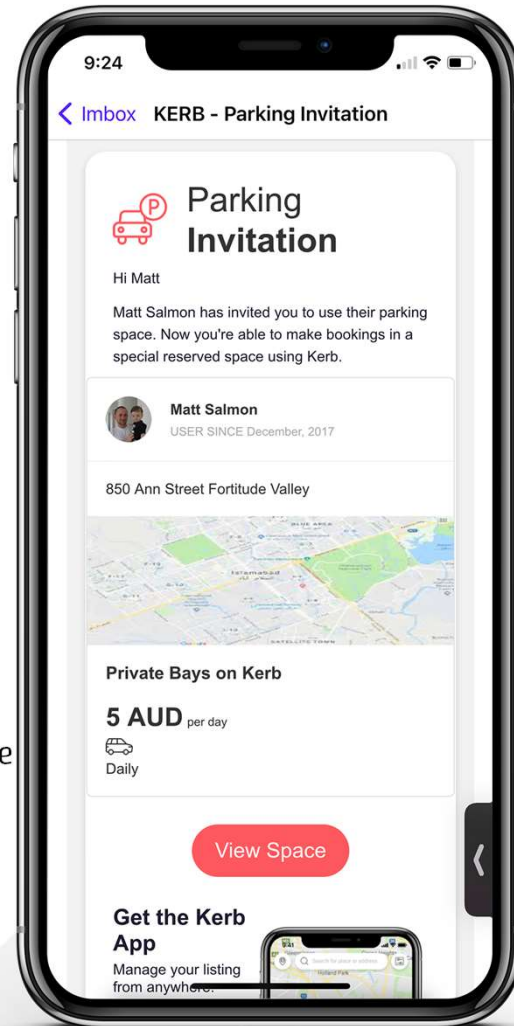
9:24

< Imbox KERB - Parking Invitation

Parking Invitation

Hi Matt

Matt Salmon has invited you to use their parking space. Now you're able to make bookings in a special reserved space using Kerb.

Matt Salmon
USER SINCE December, 2017

850 Ann Street Fortitude Valley

Islamabad

Private Bays on Kerb

5 AUD per day

Daily

View Space

Get the Kerb App

Manage your listing from anywhere.

e